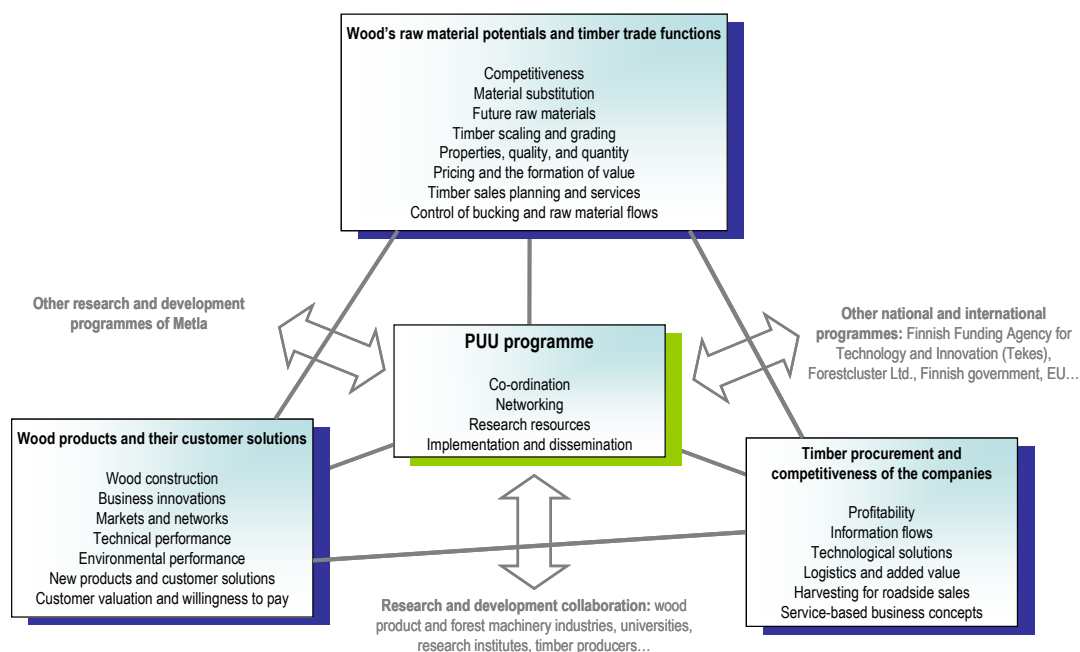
Wood's raw material potentials and timber trade functions

Competitiveness
Material substitution
Future raw materials
Timber scaling and grading
Properties, quality, and quantity
Pricing and the formation of value
Timber sales planning and services
Control of bucking and raw material flows

Other research and development programmes of Metla

PUU programme

Co-ordination
Networking
Research resources
Implementation and dissemination

Other national and international programmes: Finnish Funding Agency for Technology and Innovation (Tekes), Forestcluster Ltd., Finnish government, EU…

Wood products and their customer solutions

Wood construction
Business innovations
Markets and networks
Technical performance
Environmental performance
New products and customer solutions
Customer valuation and willingness to pay

Timber procurement and competitiveness of the companies

Profitability
Information flows
Technological solutions
Logistics and added value
Harvesting for roadside sales
Service-based business concepts

Research and development collaboration: wood product and forest machinery industries, universities, research institutes, timber producers…